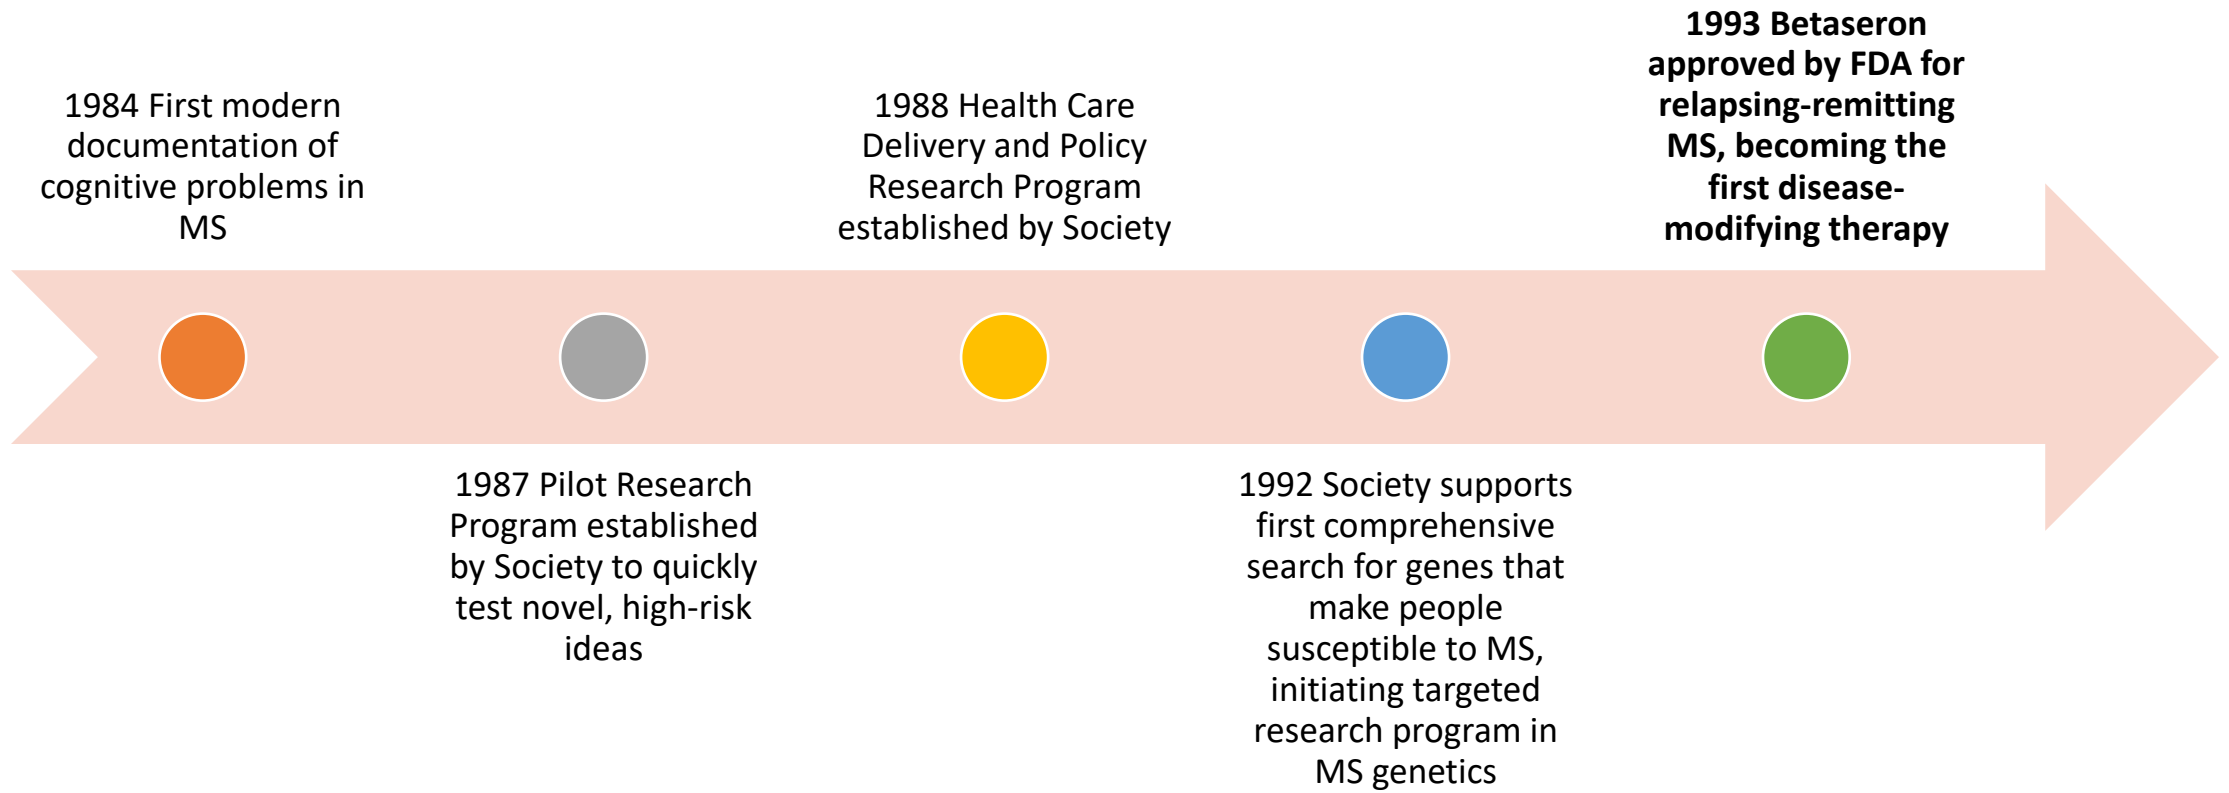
1984 First modern documentation of cognitive problems in MS

1987 Pilot Research Program established by Society to quickly test novel, high-risk ideas

1988 Health Care Delivery and Policy Research Program established by Society

1992 Society supports first comprehensive search for genes that make people susceptible to MS, initiating targeted research program in MS genetics

1993 Betaseron approved by FDA for relapsing-remitting MS, becoming the first disease-modifying therapy